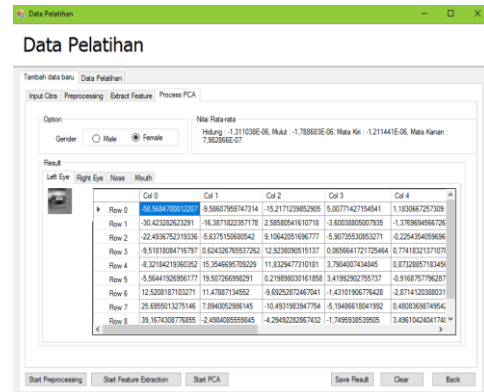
Data Pelatihan

Data Pelatihan

Tambah data baru | Data Pelatihan

Input Citra | Preprocessing | Extract Feature | Process PCA

Option

Gender ○ Male ● Female

Nilai Rata-rata

Hidung : -1,311038E-06, Mulut : -1,788683E-06, Mata Kiri : -1,211441E-06, Mata Kanan : 7,982866E-07

Result

Left Eye | Right Eye | Nose | Mouth

| | Col 0 | Col 1 | Col 2 | Col 3 | Col 4 |
|---|---|---|---|---|---|
| Row 0 | -58,5684700012207 | -9,58607959747314 | -15,2171239852905 | 5,00771427154541 | 1,18306672573091 |
| Row 1 | -30,423282623291 | -16,3871822357178 | 2,58580541610718 | -3,60038805007935 | -1,37696945667267 |
| Row 2 | -22,4936752319336 | -5,63751506805542 | 9,10642051696777 | -5,90735530853271 | -0,22543545059696 |
| Row 3 | -9,51818084716797 | 0,624326765537262 | 12,9238090515137 | 0,0656641721725464 | 0,77418321371078 |
| Row 4 | -8,32184219360352 | 15,3546695709229 | 11,8329477310181 | 3,7904007434845 | 0,87328857183456 |
| Row 5 | -5,56441926956177 | 19,5072669982391 | 0,219898030161858 | 3,41992902755737 | -0,91687577962875 |
| Row 6 | 12,5208187103271 | 11,47887134552 | -9,69252872467041 | -1,43101906776428 | -2,87141203880310 |
| Row 7 | 25,6955013275146 | 7,8940052986145 | -10,4931983947754 | -5,19486618041992 | 0,48083698749542 |
| Row 8 | 39,1674308776855 | -2,4984085559845 | -4,29492282867432 | -1,7495938539505 | 3,49610424041748 |

Start Preprocessing | Start Feature Extraction | Start PCA | Save Result | Clear | Back